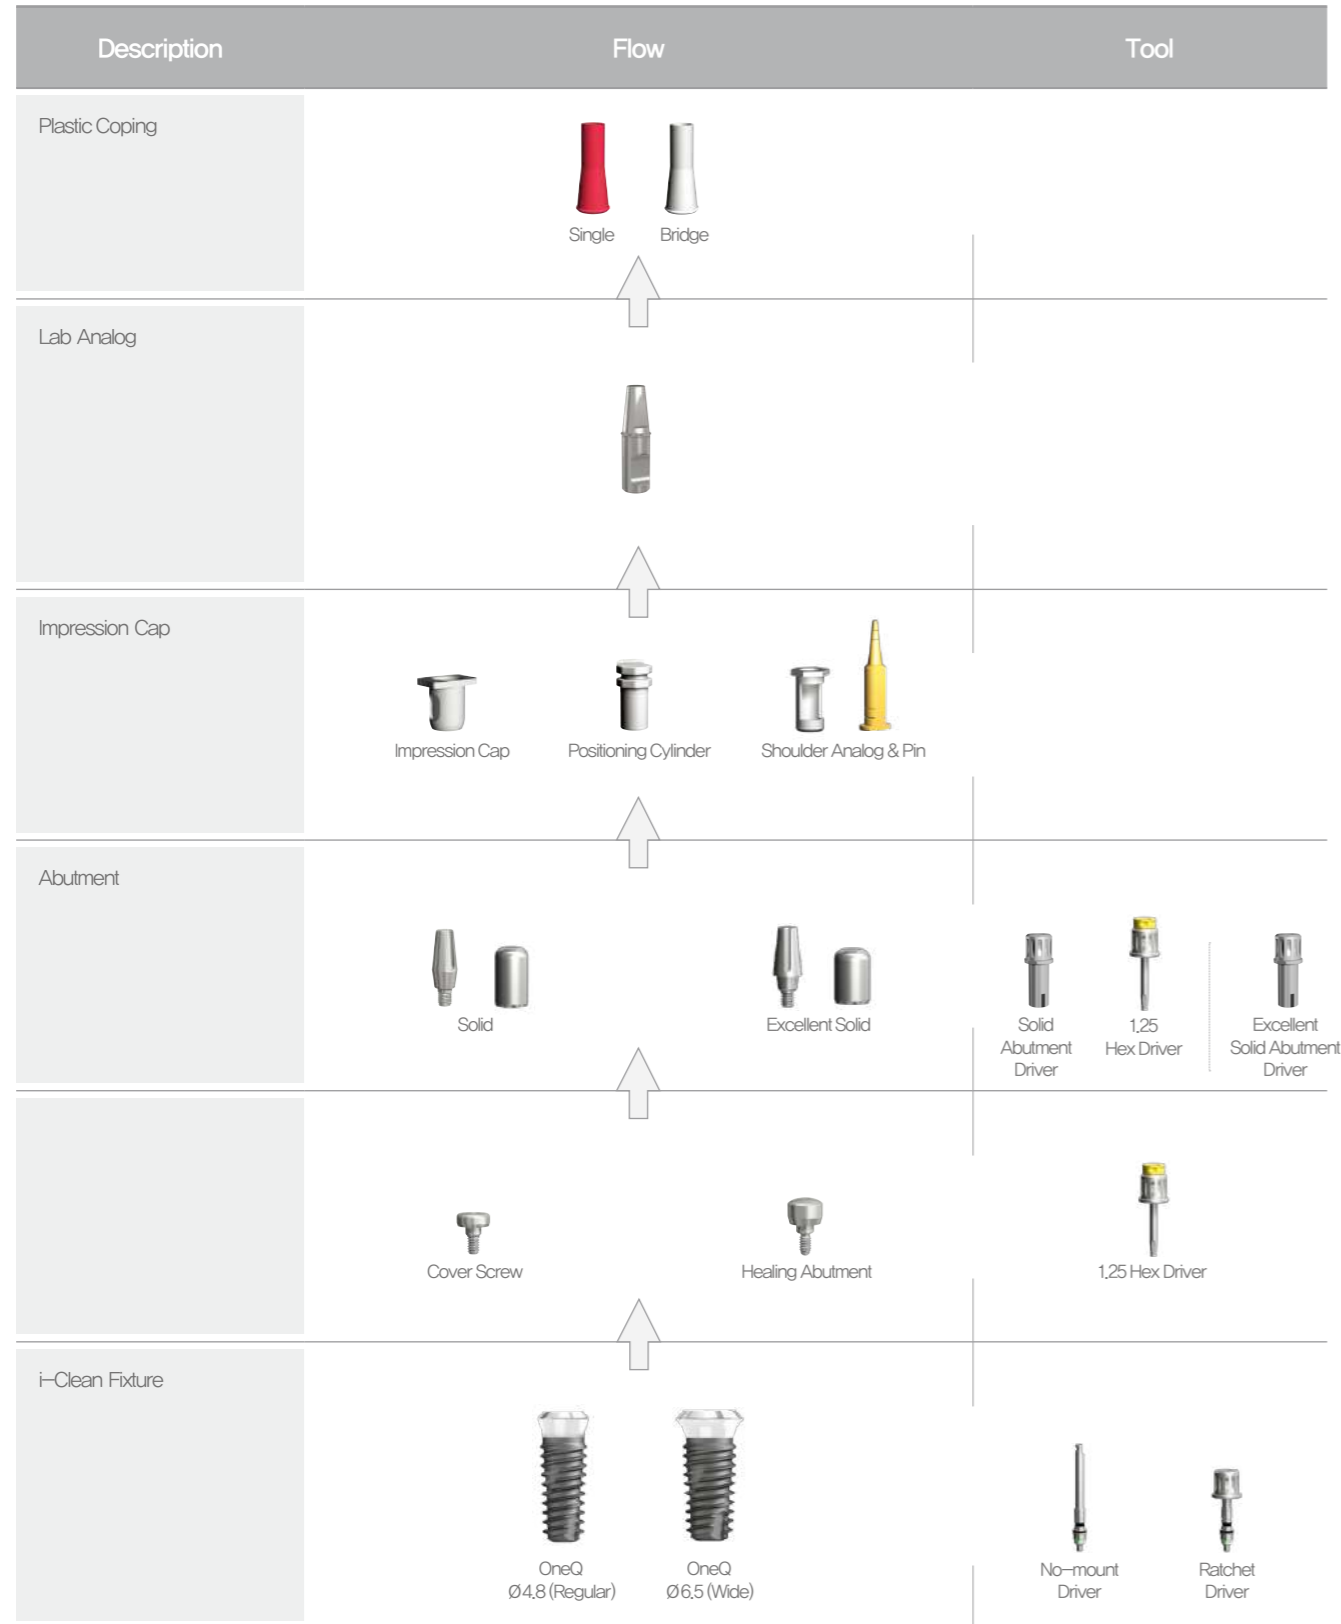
| Description | Flow | Tool |
|---|---|---|
| Plastic Coping | Single Bridge | |
| Lab Analog | | |
| Impression Cap | Impression Cap Positioning Cylinder Shoulder Analog & Pin | |
| Abutment | Solid Excellent Solid | Solid Abutment Driver 1.25 Hex Driver Excellent Solid Abutment Driver |
| | Cover Screw Healing Abutment | 1.25 Hex Driver |
| i-Clean Fixture | OneQ Ø4.8 (Regular) OneQ Ø6.5 (Wide) | No-mount Driver Ratchet Driver |